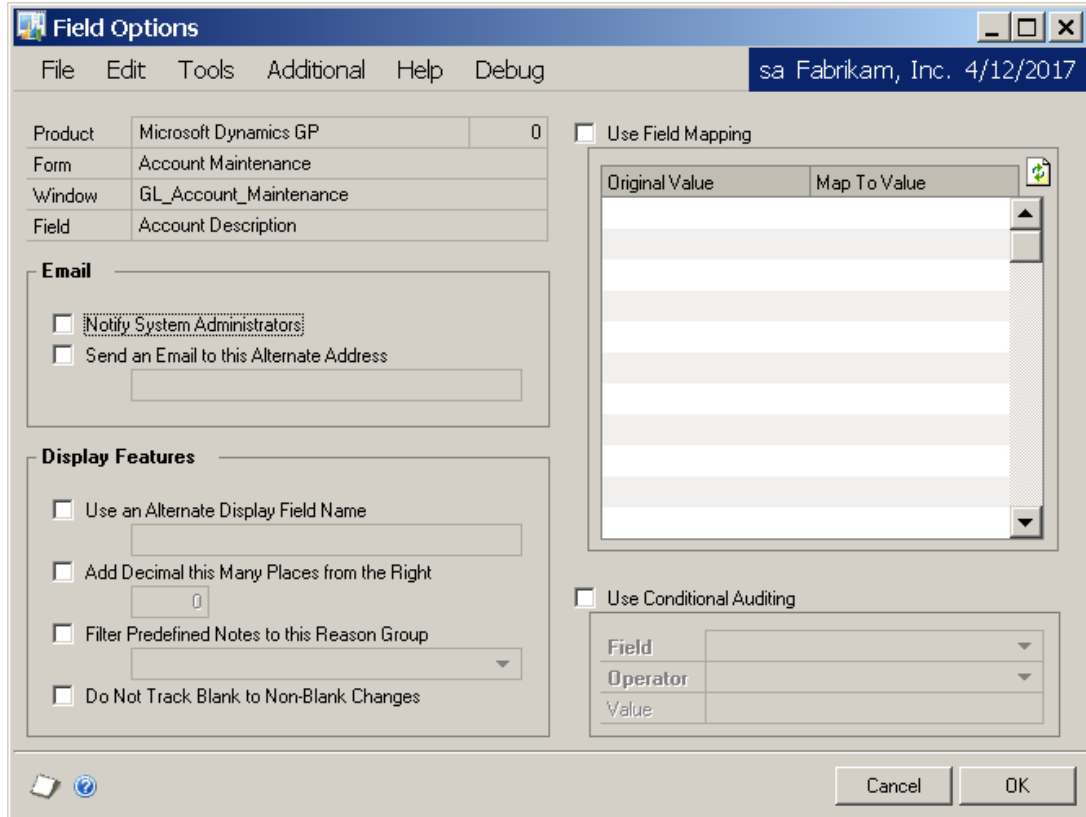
Field Options

File Edit Tools Additional Help Debug

sa Fabrikam, Inc. 4/12/2017

| Product | Microsoft Dynamics GP | 0 |
|---|---|---|
| Form | Account Maintenance | |
| Window | GL_Account_Maintenance | |
| Field | Account Description | |

Email

Notify System Administrators

Send an Email to this Alternate Address

Display Features

Use an Alternate Display Field Name

Add Decimal this Many Places from the Right

0

Filter Predefined Notes to this Reason Group

Do Not Track Blank to Non-Blank Changes

Use Field Mapping

| Original Value | Map To Value |
|---|---|

Use Conditional Auditing

Field

Operator

Value

Cancel

OK